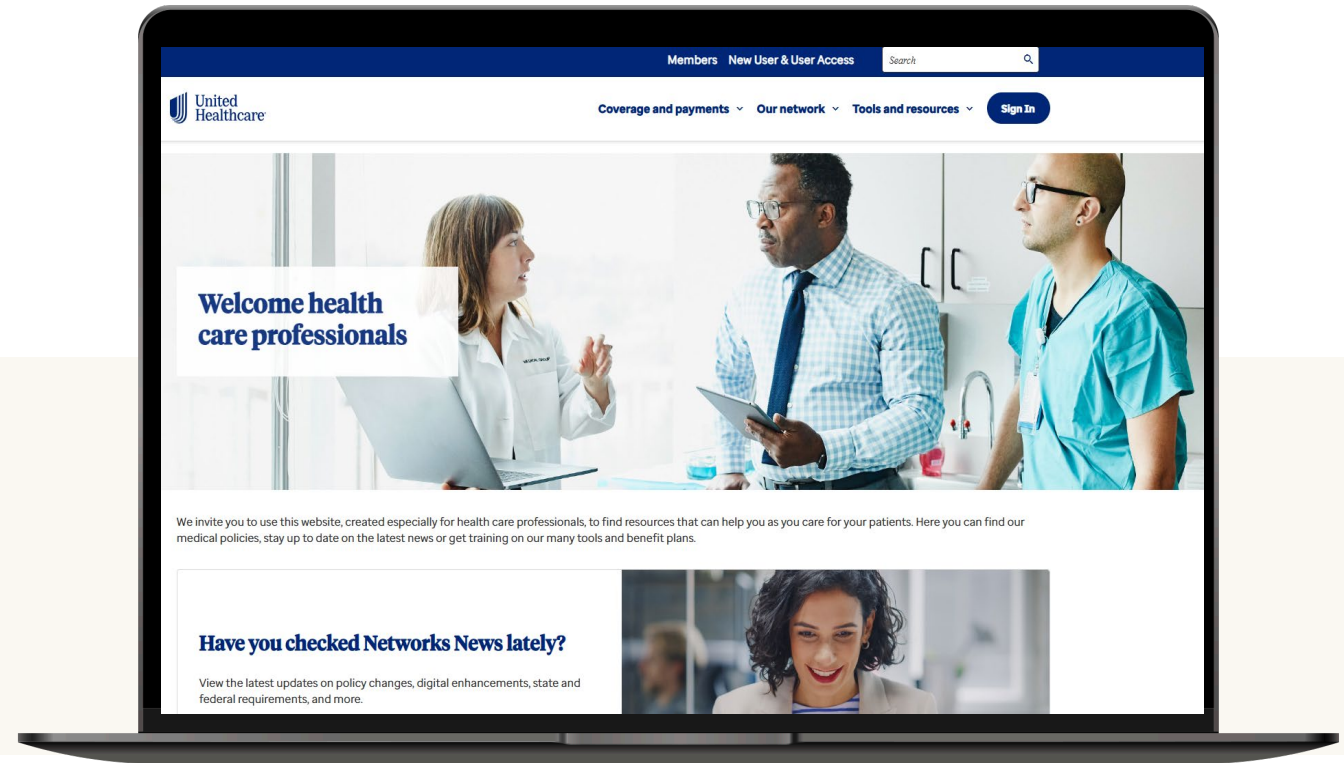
Members New User & User Access Search

United Healthcare

Coverage and payments Our network Tools and resources Sign In

Welcome health care professionals

We invite you to use this website, created especially for health care professionals, to find resources that can help you as you care for your patients. Here you can find our medical policies, stay up to date on the latest news or get training on our many tools and benefit plans.

Have you checked Networks News lately?

View the latest updates on policy changes, digital enhancements, state and federal requirements, and more.